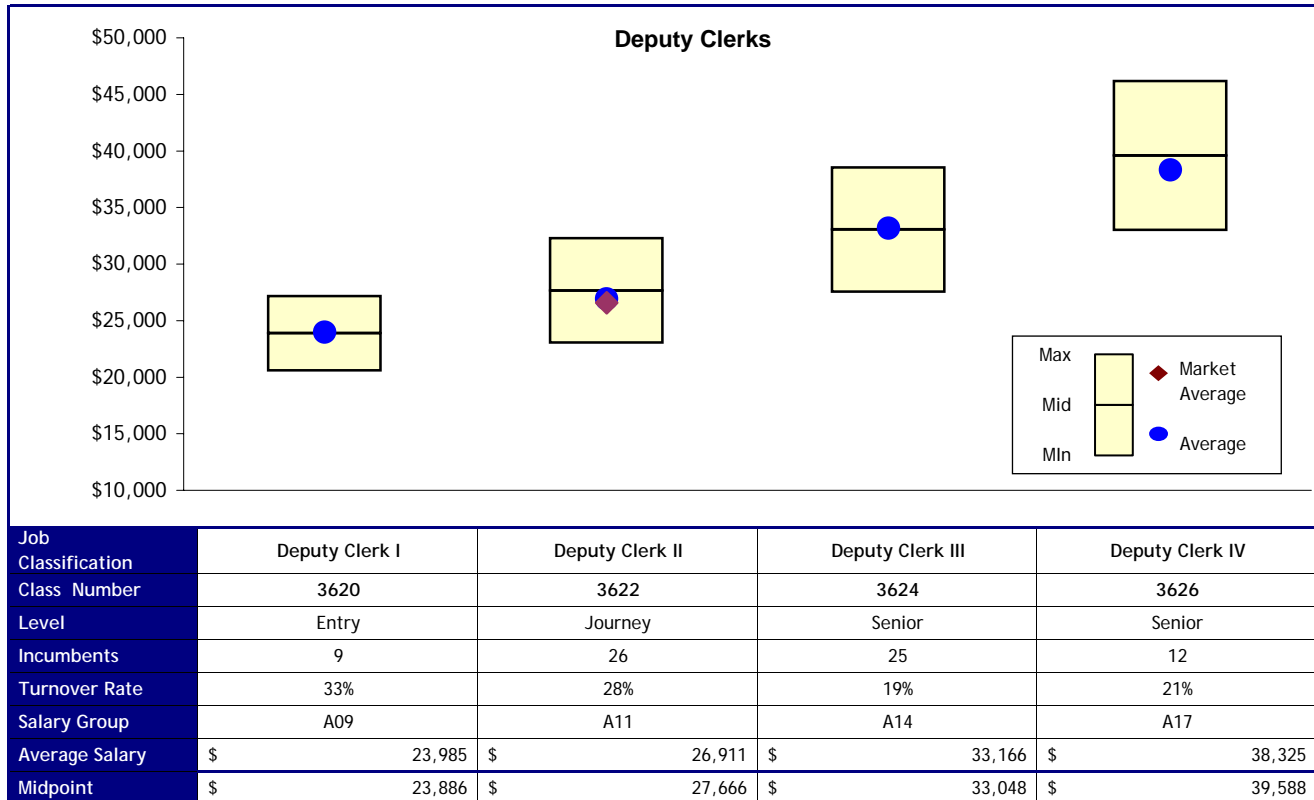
Deputy Clerks

$50,000
$45,000
$40,000
$35,000
$30,000
$25,000
$20,000
$15,000
$10,000

Max
Mid
MIn
Market Average
Average

| Job Classification | Deputy Clerk I | Deputy Clerk II | Deputy Clerk III | Deputy Clerk IV |
|---|---|---|---|---|
| Class Number | 3620 | 3622 | 3624 | 3626 |
| Level | Entry | Journey | Senior | Senior |
| Incumbents | 9 | 26 | 25 | 12 |
| Turnover Rate | 33% | 28% | 19% | 21% |
| Salary Group | A09 | A11 | A14 | A17 |
| Average Salary | $ 23,985 | $ 26,911 | $ 33,166 | $ 38,325 |
| Midpoint | $ 23,886 | $ 27,666 | $ 33,048 | $ 39,588 |